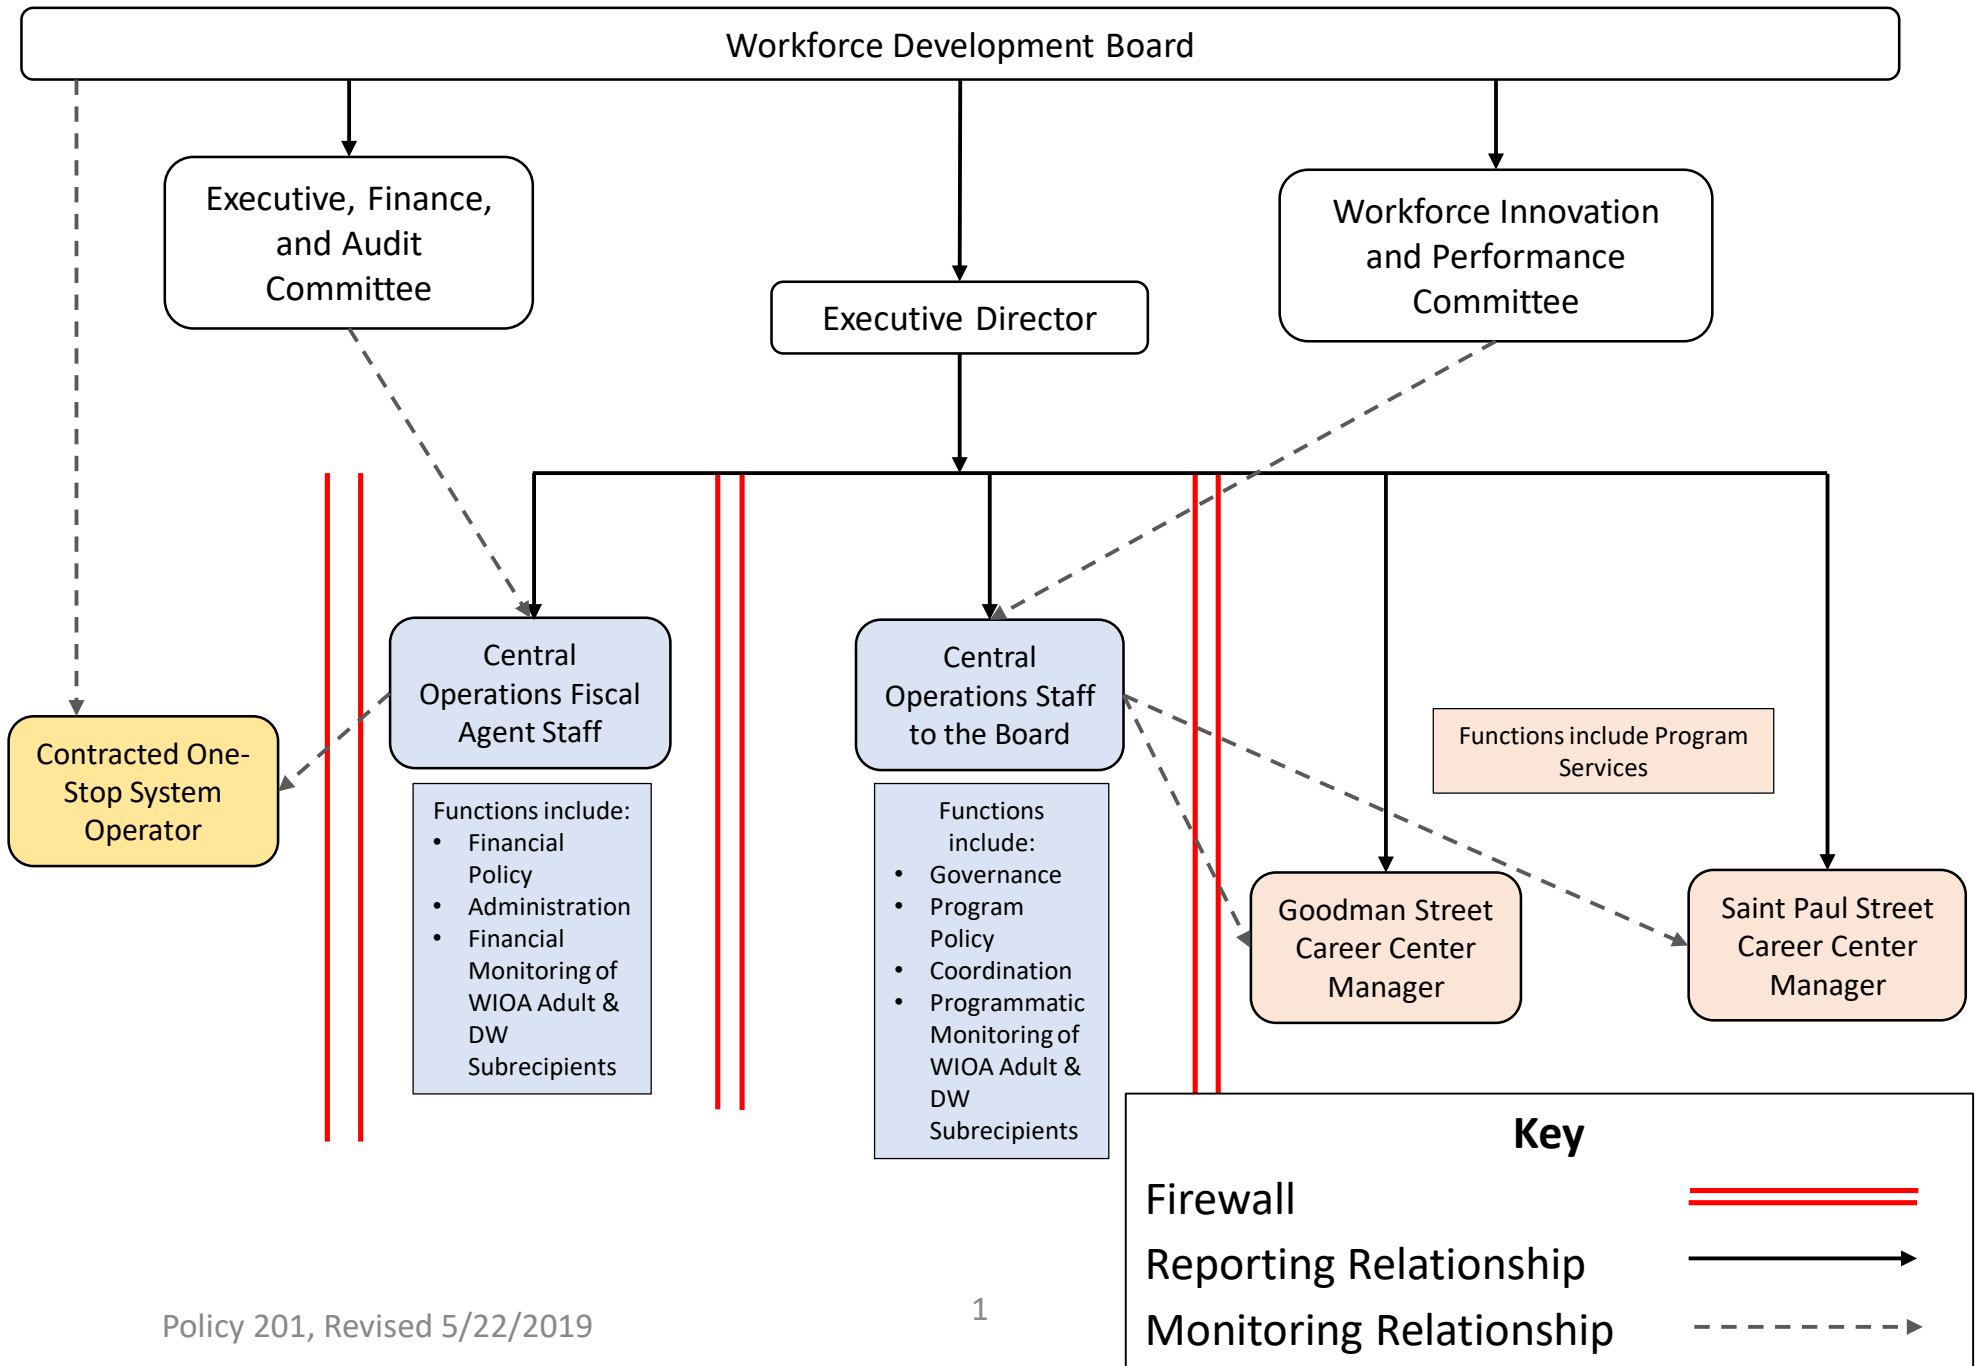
Workforce Development Board

Executive, Finance, and Audit Committee

Executive Director

Workforce Innovation and Performance Committee

Contracted One-Stop System Operator

Central Operations Fiscal Agent Staff

Functions include:
- Financial Policy
- Administration
- Financial Monitoring of WIOA Adult & DW Subrecipients

Central Operations Staff to the Board

Functions include:
- Governance
- Program Policy
- Coordination
- Programmatic Monitoring of WIOA Adult & DW Subrecipients

Functions include Program Services

Goodman Street Career Center Manager

Saint Paul Street Career Center Manager

Key
Firewall
Reporting Relationship
Monitoring Relationship

Policy 201, Revised 5/22/2019

1